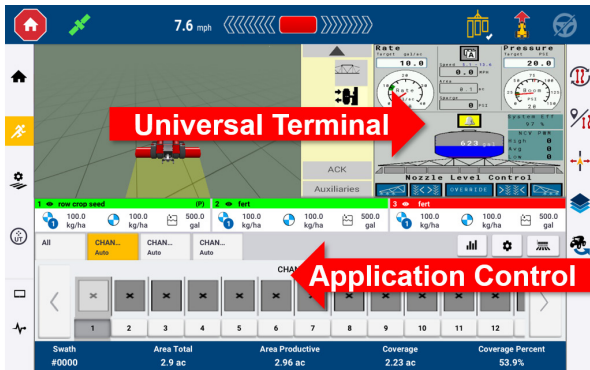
7.6 mph

Rate
Target gal/ac
10.0
0.0 MPH
Pressure
Target PSI
20.0

Universal Terminal

ACK
Auxiliaries

623

Nozzle Level Control
OVERRIDE

1 row crop seed (P)
100.0 kg/ha
100.0 kg/ha
500.0 gal
2 fert
100.0 kg/ha
100.0 kg/ha
500.0 gal
3 fert
100.0 kg/ha
100.0 kg/ha
500.0 gal

All
CHAN... Auto
CHAN... Auto
CHAN... Auto

CHAN

Application Control

1
2
3
4
5
6
7
8
9
10
11
12

| Swath | Area Total | Area Productive | Coverage | Coverage Percent |
|---|---|---|---|---|
| #0000 | 2.9 ac | 2.96 ac | 2.23 ac | 53.9% |